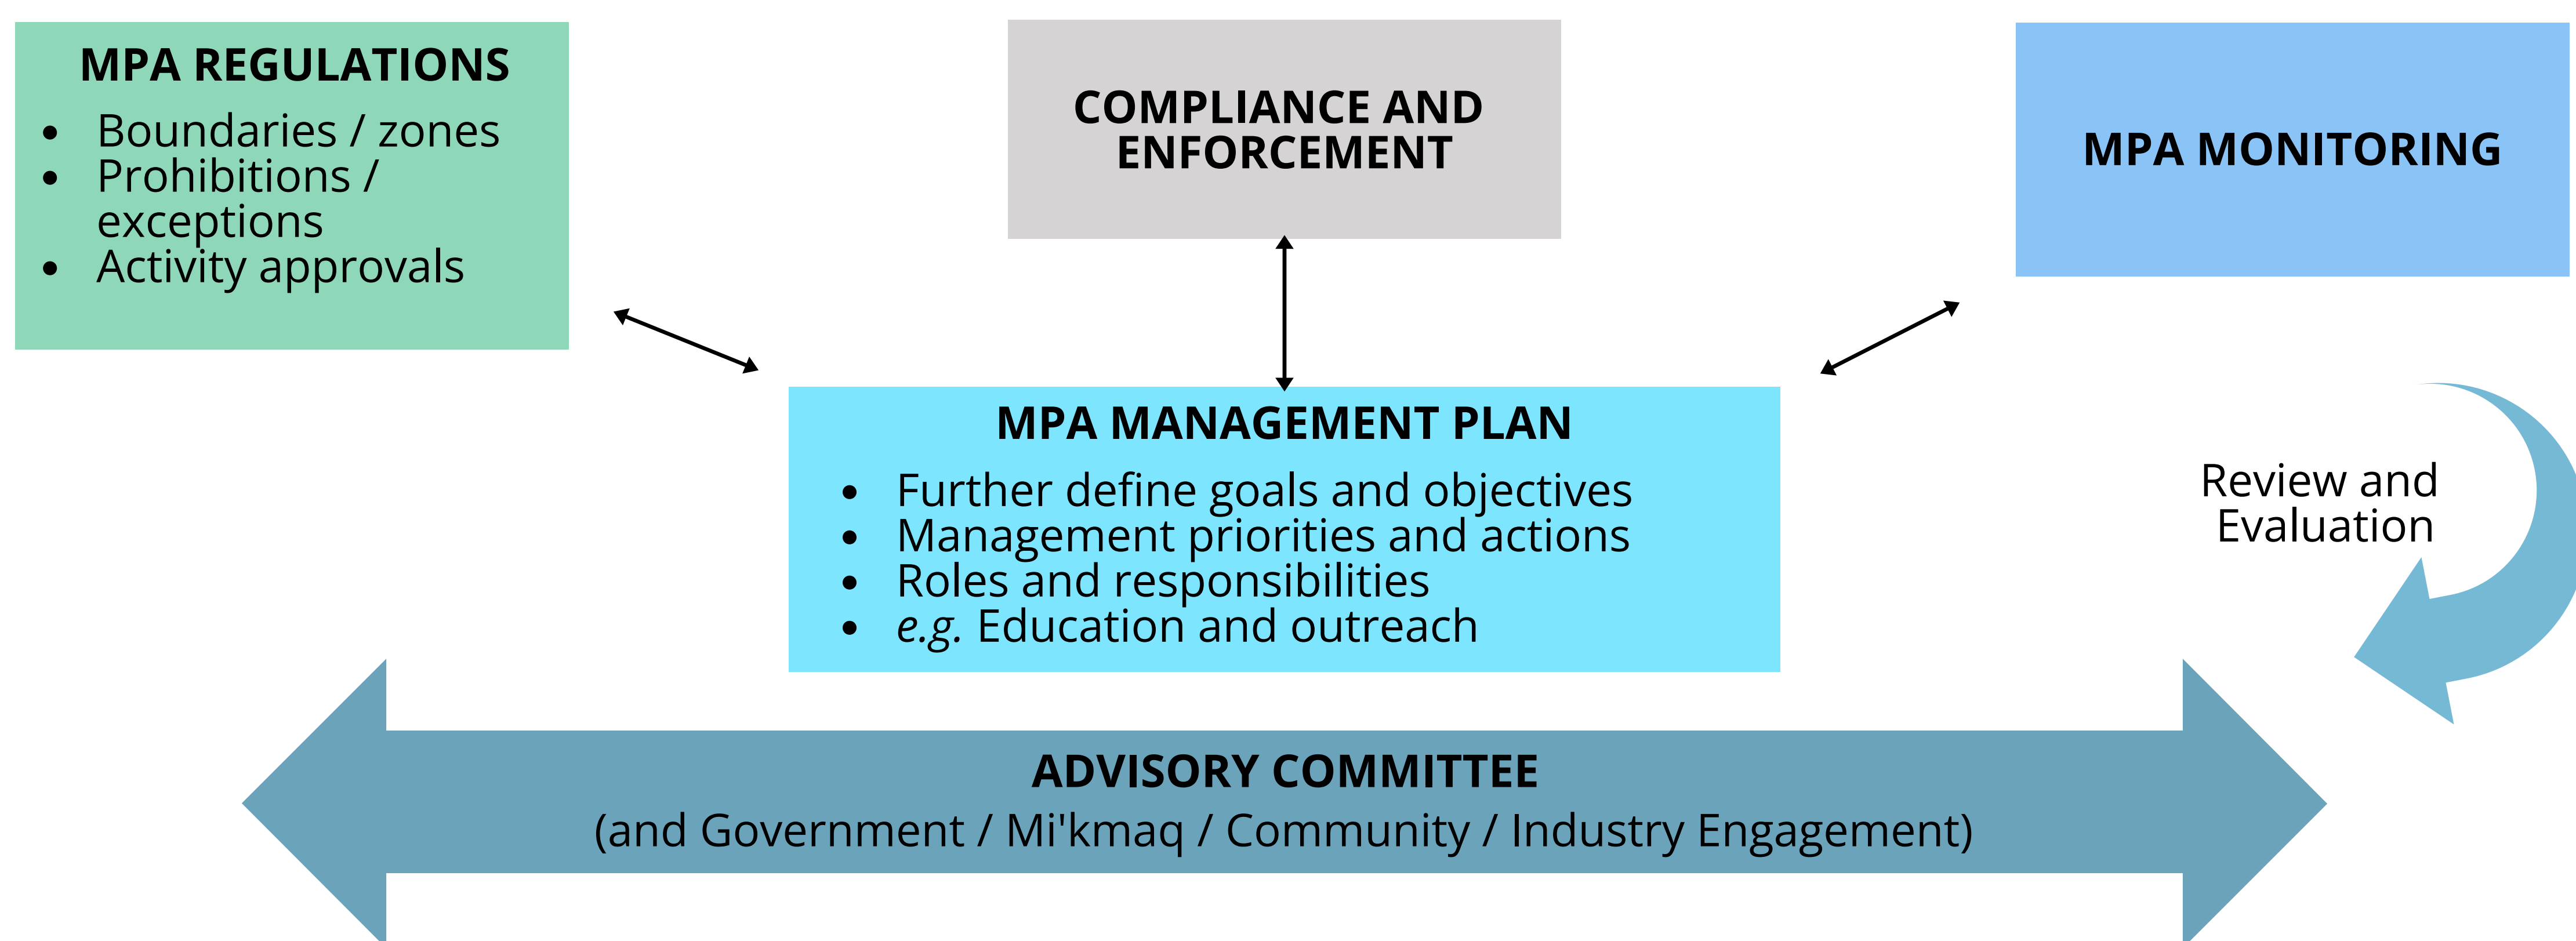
MPA REGULATIONS
- Boundaries / zones
- Prohibitions / exceptions
- Activity approvals

COMPLIANCE AND ENFORCEMENT

MPA MONITORING

MPA MANAGEMENT PLAN
- Further define goals and objectives
- Management priorities and actions
- Roles and responsibilities
- *e.g.* Education and outreach

Review and Evaluation

ADVISORY COMMITTEE
(and Government / Mi'kmaq / Community / Industry Engagement)